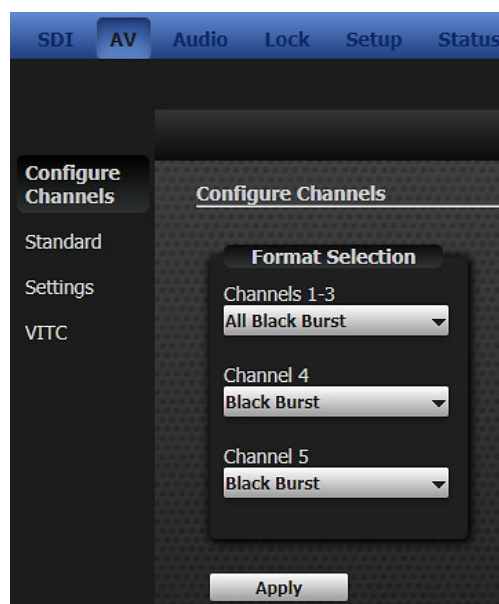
SDI AV Audio Lock Setup Status

Configure Channels

Standard

Settings

VITC

Configure Channels

Format Selection

Channels 1-3

All Black Burst

Channel 4

Black Burst

Channel 5

Black Burst

Apply